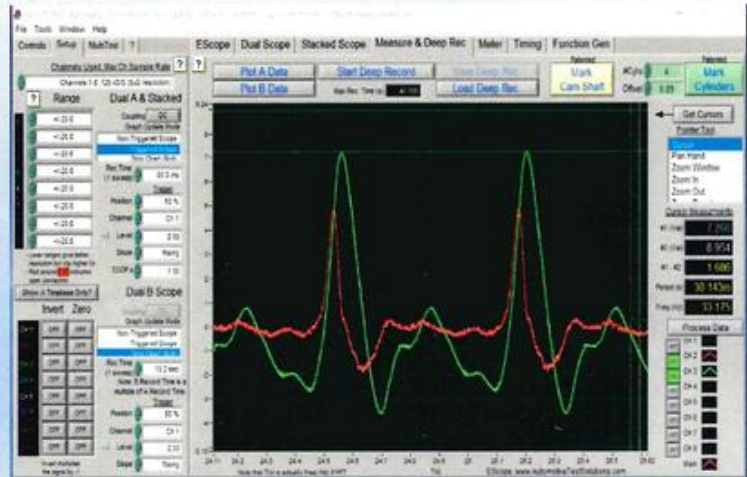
File Tools Window Help

Controls Setup MultiTool ?

EScope | Dual Scope | Stacked Scope | Measure & Deep Rec | Meter | Timing | Function Gen

Channels Used, Max Ch Sample Rate ?

?

Range

+/-20 V
+/-20 V
+/-20 V
+/-20 V
+/-20 V
+/-20 V
+/-20 V
+/-20 V

Dual A & Stacked

Coupling DC

Non Triggered Scope
Triggered Scope

Sec/Time 60.0 ms

Trigger

Position 50 %

Channel CH 1

Level 2.00

Slope Rising

Show A Traces Only?

Dual B Scope

Non Triggered Scope
Triggered Scope

Sec/Time 15.2 sec

Position 50 %

Channel CH 1

Level 2.00

Slope Rising

Invert Zero

OFF OFF
OFF OFF
OFF OFF
OFF OFF
OFF OFF
OFF OFF
OFF OFF
OFF OFF

Plot A Data

Plot B Data

Start Deep Record

Max Rec. Time (s)

Save Deep Rec

Load Deep Rec

Patented
Mark
Cam Shaft

#Cyls 4

Offset 0.00

Patented
Mark
Cylinders

Get Cursors

Pointer Tool

Cursor
Pan Hand
Zoom Window
Zoom In
Zoom Out

Cursor Measurements

#1 (Sec) 7.268

#2 (Sec) 8.954

#1 - #2 1.686

Period (s) 30.143m

Freq (Hz) 33.175

Process Data

CH 1
CH 2
CH 3
CH 4
CH 5
CH 6
CH 7
CH 8

EScope www.automotivetestsolutions.com